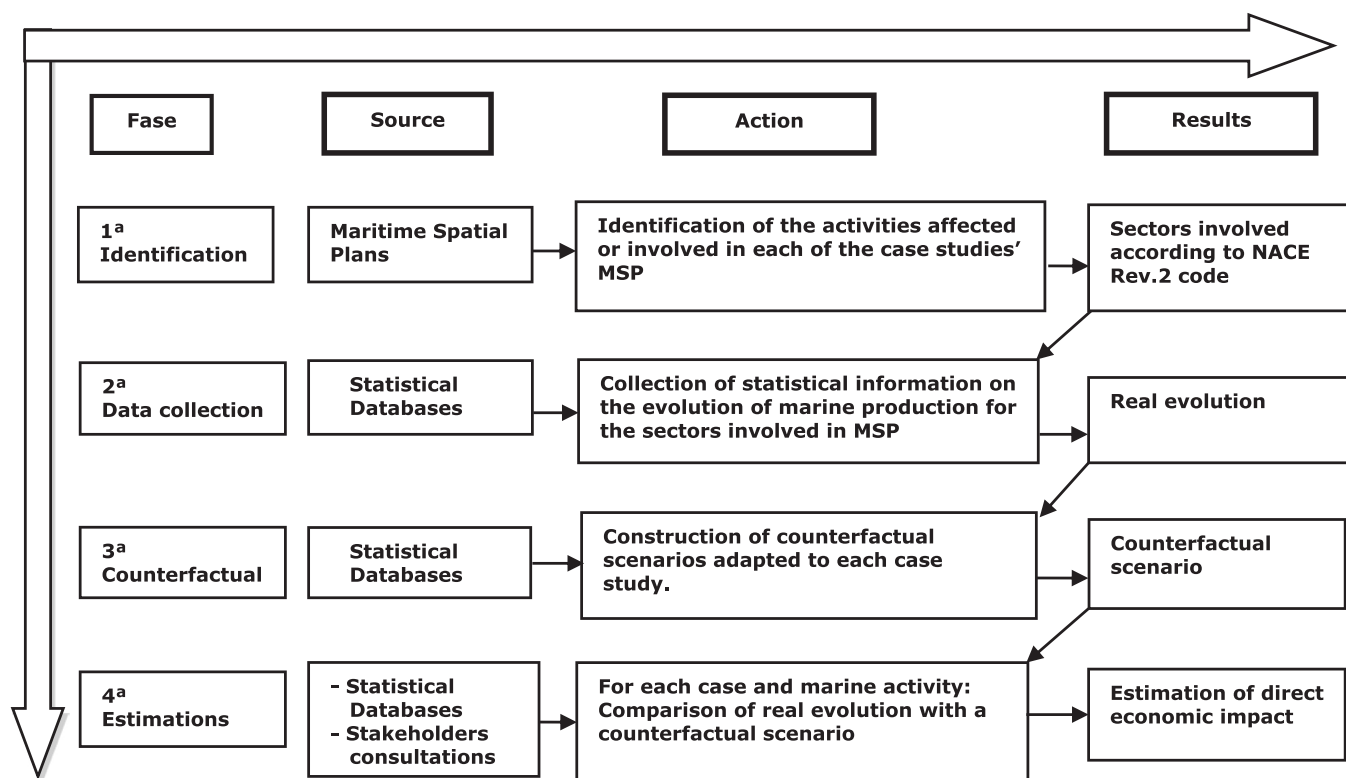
Fase

Source

Action

Results

1ª
Identification

Maritime Spatial Plans

Identification of the activities affected or involved in each of the case studies' MSP

Sectors involved according to NACE Rev.2 code

2ª
Data collection

Statistical Databases

Collection of statistical information on the evolution of marine production for the sectors involved in MSP

Real evolution

3ª
Counterfactual

Statistical Databases

Construction of counterfactual scenarios adapted to each case study.

Counterfactual scenario

4ª
Estimations

- Statistical Databases
- Stakeholders consultations

For each case and marine activity: Comparison of real evolution with a counterfactual scenario

Estimation of direct economic impact